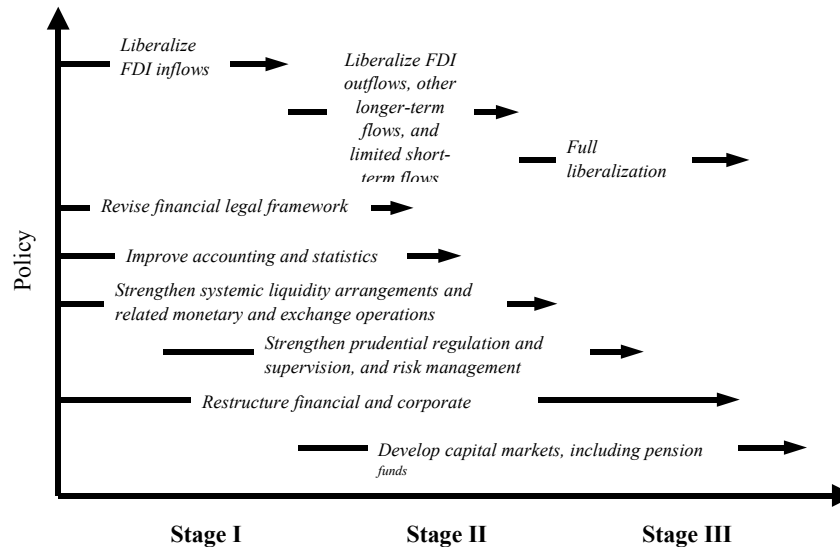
Policy

Liberalize FDI inflows

Liberalize FDI outflows, other longer-term flows, and limited short-term flows

Full liberalization

Revise financial legal framework

Improve accounting and statistics

Strengthen systemic liquidity arrangements and related monetary and exchange operations

Strengthen prudential regulation and supervision, and risk management

Restructure financial and corporate

Develop capital markets, including pension funds

Stage I

Stage II

Stage III